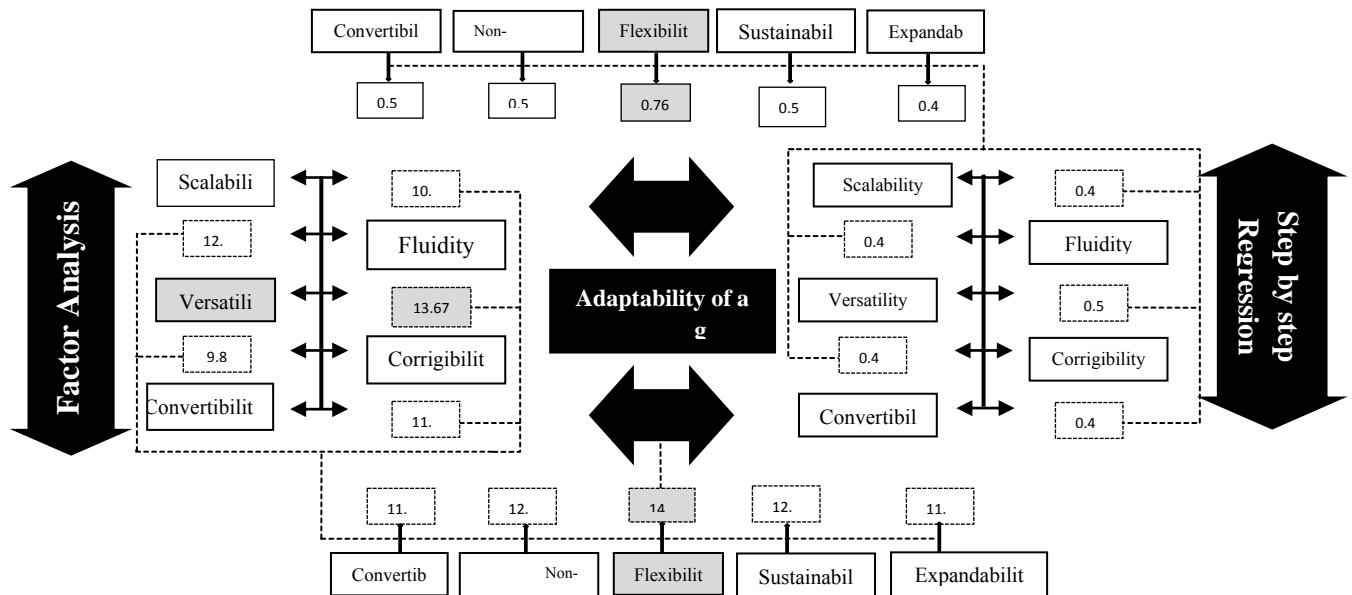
Convertibil

Non-

Flexibilit

Sustainabil

Expandab

0.5

0.5

0.76

0.5

0.4

Factor Analysis

Scalabili

10.

12.

Fluidity

Versatili

13.67

9.8

Corrigibilit

Convertibilit

11.

Adaptability of a g

Scalability

0.4

0.4

Fluidity

Versatility

0.5

0.4

Corrigibility

Convertibil

0.4

Step by step Regression

11.

12.

14

12.

11.

Convertib

Non-

Flexibilit

Sustainabil

Expandabilit